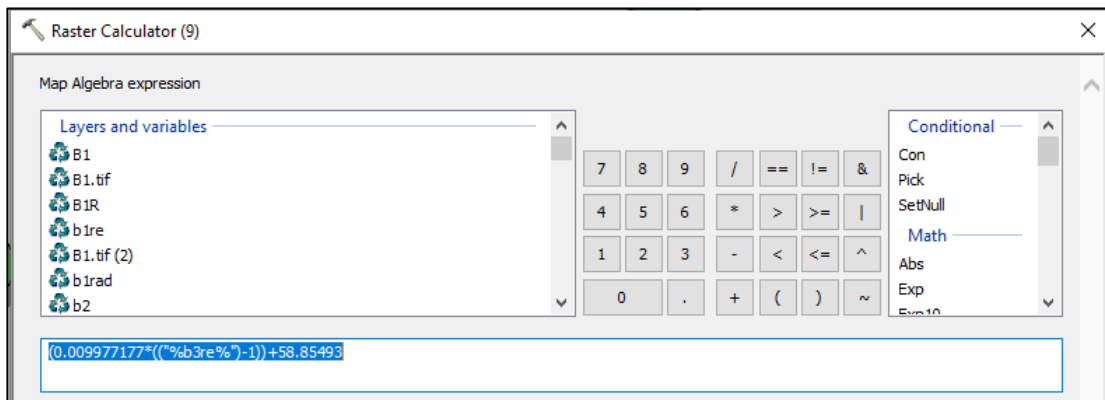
Raster Calculator (9)

Map Algebra expression

Layers and variables
B1
B1.tif
B1R
b1re
B1.tif (2)
b1rad
b2

| 7 | 8 | 9 | / | == | != | & |
|---|---|---|---|---|---|---|
| 4 | 5 | 6 | * | > | >= | \| |
| 1 | 2 | 3 | - | < | <= | ^ |
| 0 | | . | + | ( | ) | ~ |

Conditional
Con
Pick
SetNull
Math
Abs
Exp
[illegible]

(0.009977177*(("%b3re%")-1))+58.85493